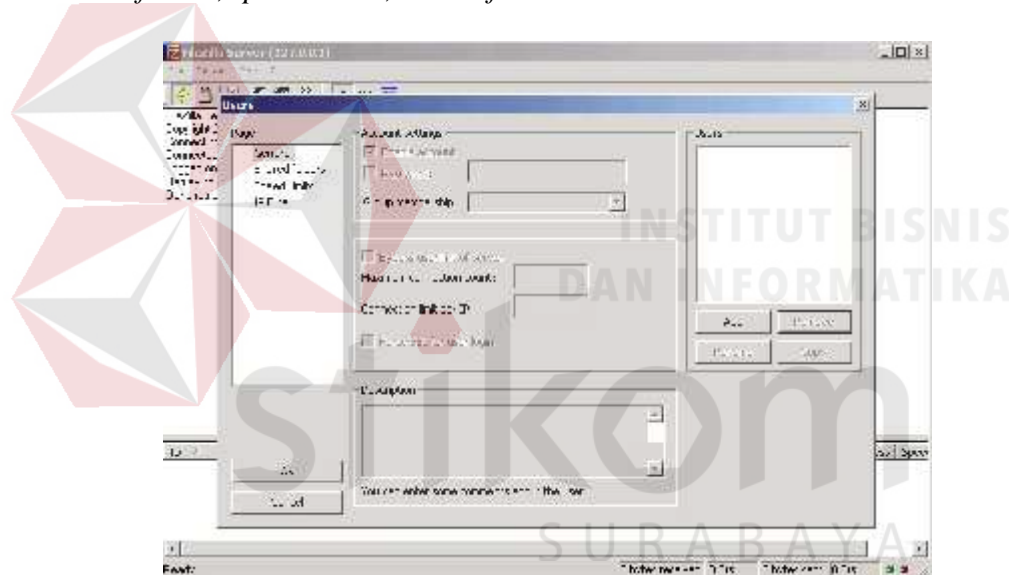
FileZilla Server (127.0.0.1)

Users

Page:
General
Shared folders
Speed Limits
IP Filter

Account settings
Enable account
Password:
Group membership:

Bypass userlimit of server
Maximum connection count:
Connection limit per IP:
Force SSL for user login

Users

Add
Remove
Rename
Copy

Description

You can enter some comments about the user

OK
Cancel

Ready

INSTITUT BISNIS
DAN INFORMATIKA
stikom
SURABAYA